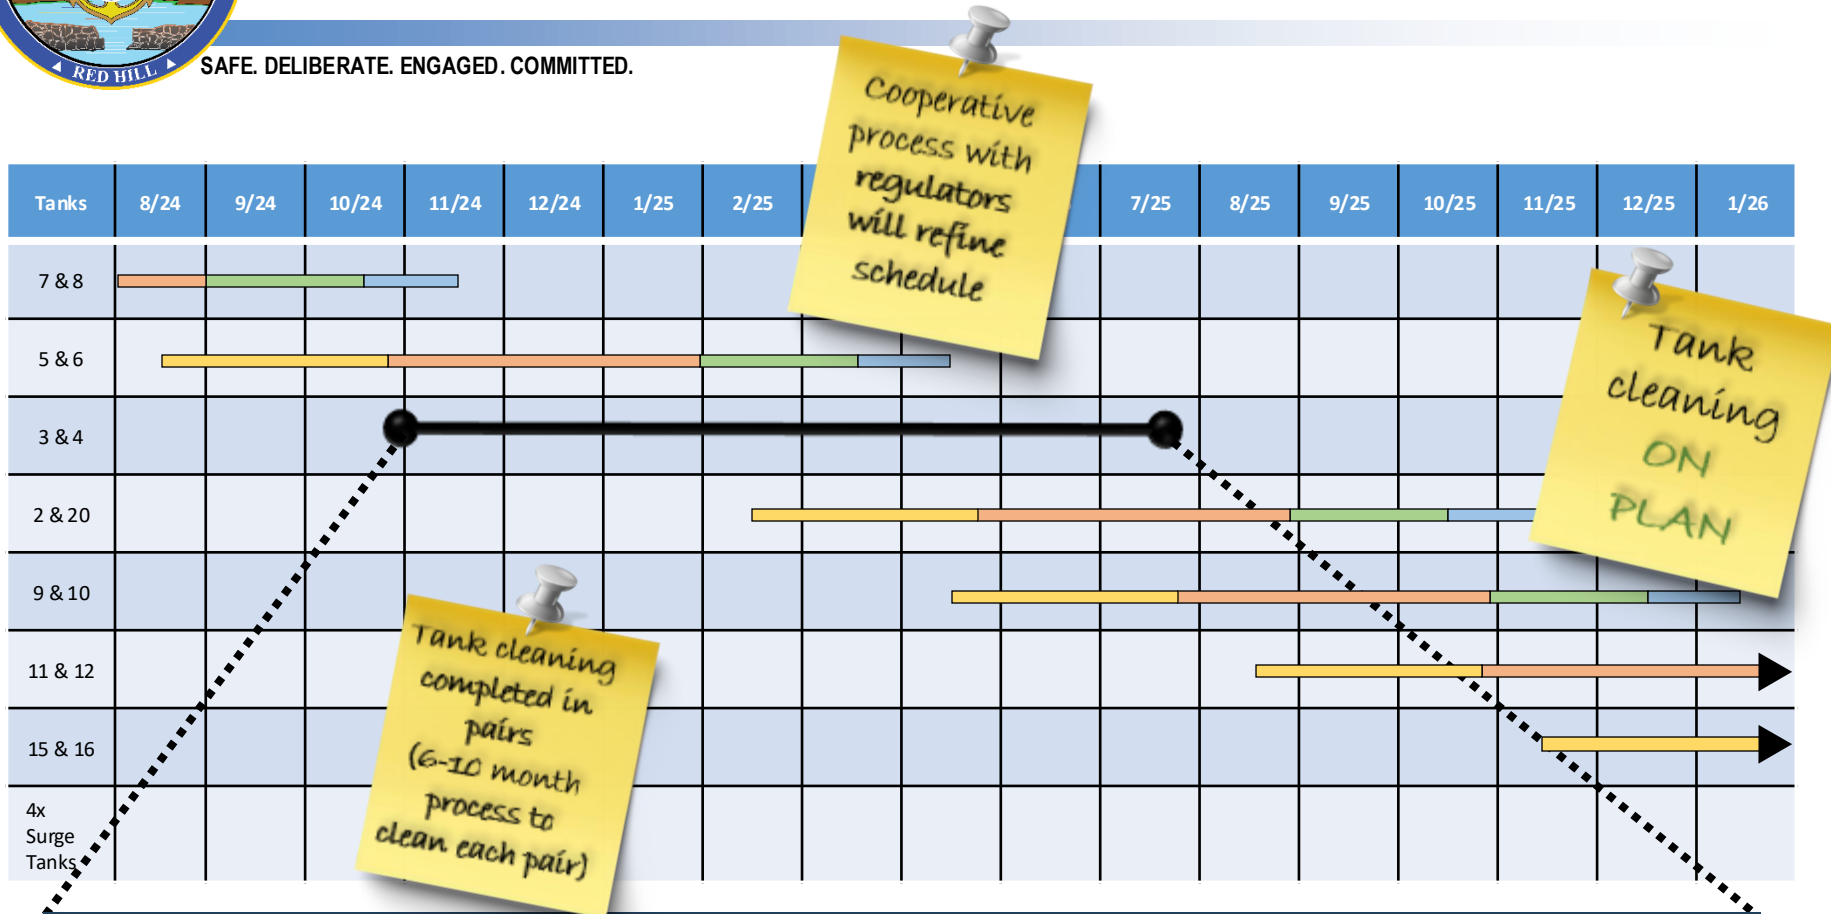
RED HILL

SAFE. DELIBERATE. ENGAGED. COMMITTED.

| Tanks | 8/24 | 9/24 | 10/24 | 11/24 | 12/24 | 1/25 | 2/25 | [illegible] | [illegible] | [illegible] | 7/25 | 8/25 | 9/25 | 10/25 | 11/25 | 12/25 | 1/26 |
|---|---|---|---|---|---|---|---|---|---|---|---|---|---|---|---|---|---|
| 7 & 8 | | | | | | | | | | | | | | | | | |
| 5 & 6 | | | | | | | | | | | | | | | | | |
| 3 & 4 | | | | | | | | | | | | | | | | | |
| 2 & 20 | | | | | | | | | | | | | | | | | |
| 9 & 10 | | | | | | | | | | | | | | | | | |
| 11 & 12 | | | | | | | | | | | | | | | | | |
| 15 & 16 | | | | | | | | | | | | | | | | | |
| 4x Surge Tanks | | | | | | | | | | | | | | | | | |

Cooperative process with regulators will refine schedule

Tank cleaning ON PLAN

Tank cleaning completed in pairs (6-10 month process to clean each pair)